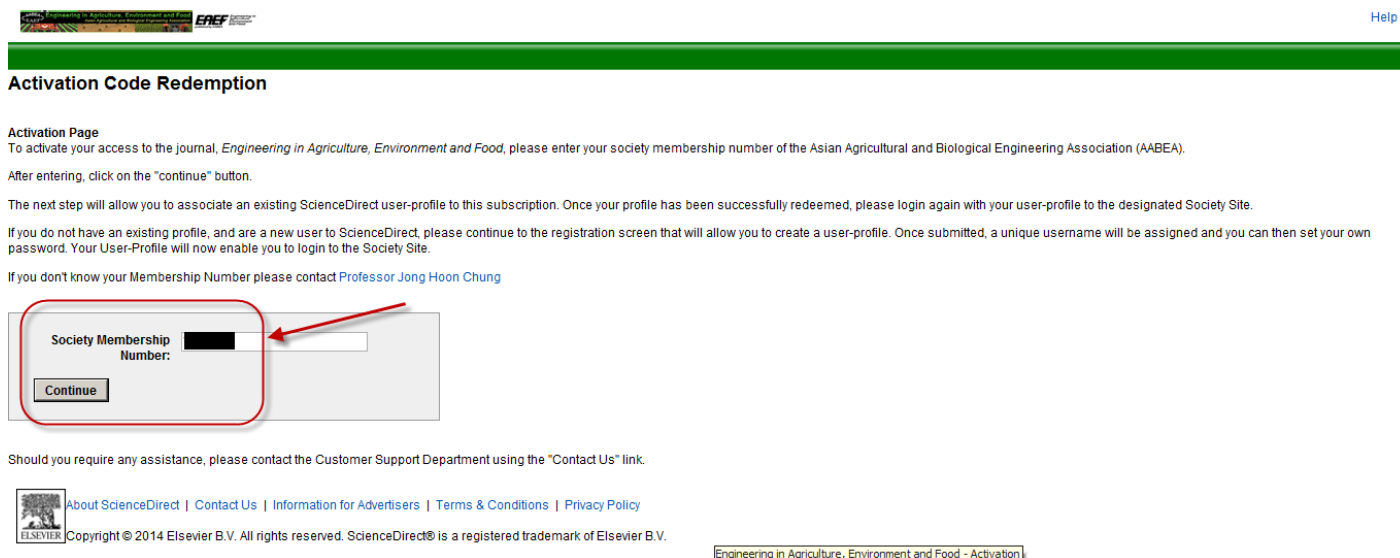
Engineering in Agriculture, Environment and Food
Asian Agricultural and Biological Engineering Association

EAEF

Help

Activation Code Redemption

Activation Page
To activate your access to the journal, *Engineering in Agriculture, Environment and Food*, please enter your society membership number of the Asian Agricultural and Biological Engineering Association (AABEA).

After entering, click on the "continue" button.

The next step will allow you to associate an existing ScienceDirect user-profile to this subscription. Once your profile has been successfully redeemed, please login again with your user-profile to the designated Society Site.

If you do not have an existing profile, and are a new user to ScienceDirect, please continue to the registration screen that will allow you to create a user-profile. Once submitted, a unique username will be assigned and you can then set your own password. Your User-Profile will now enable you to login to the Society Site.

If you don't know your Membership Number please contact Professor Jong Hoon Chung

Society Membership Number:

Continue

Should you require any assistance, please contact the Customer Support Department using the "Contact Us" link.

ELSEVIER

About ScienceDirect | Contact Us | Information for Advertisers | Terms & Conditions | Privacy Policy

Copyright © 2014 Elsevier B.V. All rights reserved. ScienceDirect® is a registered trademark of Elsevier B.V.

Engineering in Agriculture, Environment and Food - Activation